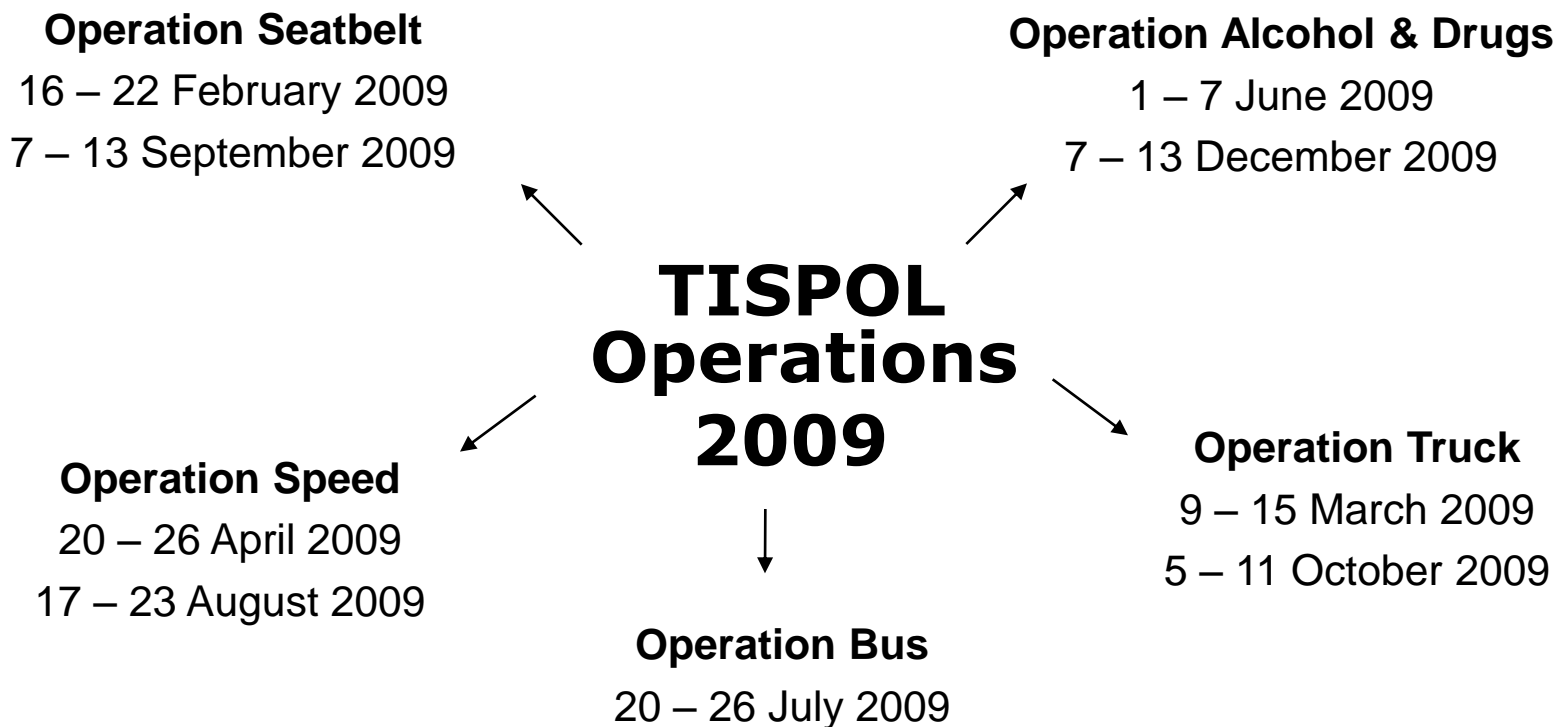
Operation Seatbelt
16 – 22 February 2009
7 – 13 September 2009

Operation Alcohol & Drugs
1 – 7 June 2009
7 – 13 December 2009

TISPOL Operations 2009

Operation Speed
20 – 26 April 2009
17 – 23 August 2009

Operation Truck
9 – 15 March 2009
5 – 11 October 2009

Operation Bus
20 – 26 July 2009